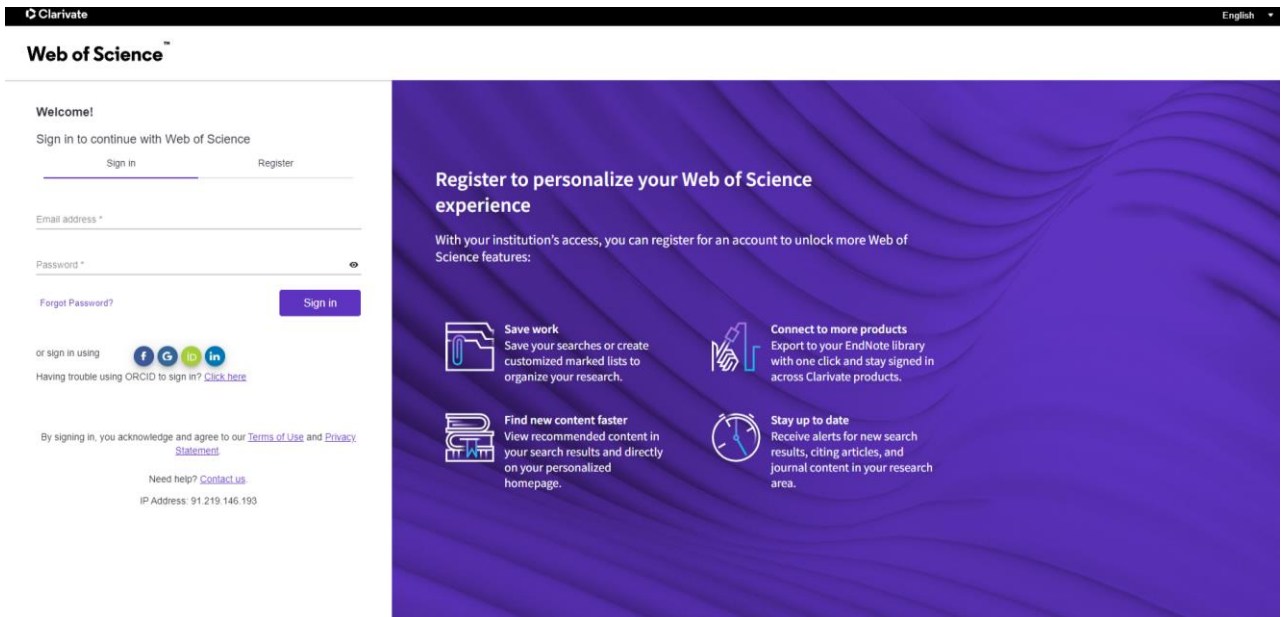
Clarivate

English

Web of Science™

Welcome!

Sign in to continue with Web of Science

Sign in

Register

Email address *

Password *

Forgot Password?

Sign in

or sign in using f G iD in

Having trouble using ORCID to sign in? Click here

By signing in, you acknowledge and agree to our Terms of Use and Privacy Statement

Need help? Contact us.

IP Address: 91.219.146.193

Register to personalize your Web of Science experience

With your institution's access, you can register for an account to unlock more Web of Science features:

Save work
Save your searches or create customized marked lists to organize your research.

Connect to more products
Export to your EndNote library with one click and stay signed in across Clarivate products.

Find new content faster
View recommended content in your search results and directly on your personalized homepage.

Stay up to date
Receive alerts for new search results, citing articles, and journal content in your research area.